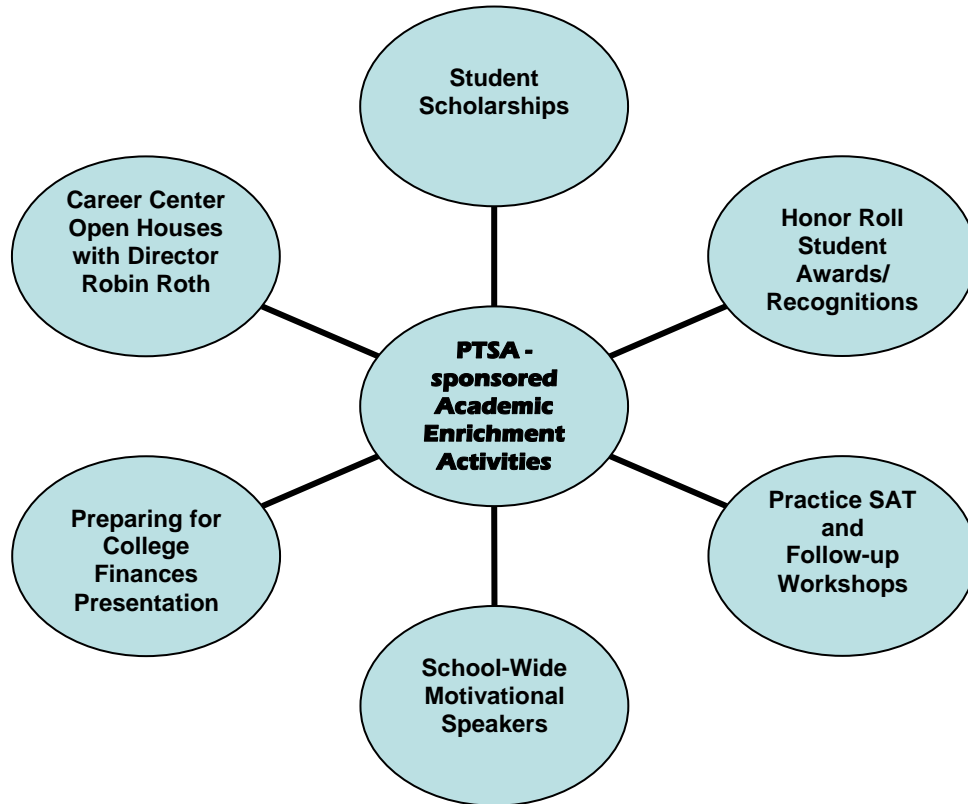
Student Scholarships

Career Center Open Houses with Director Robin Roth

Honor Roll Student Awards/ Recognitions

PTSA - sponsored Academic Enrichment Activities

Preparing for College Finances Presentation

Practice SAT and Follow-up Workshops

School-Wide Motivational Speakers